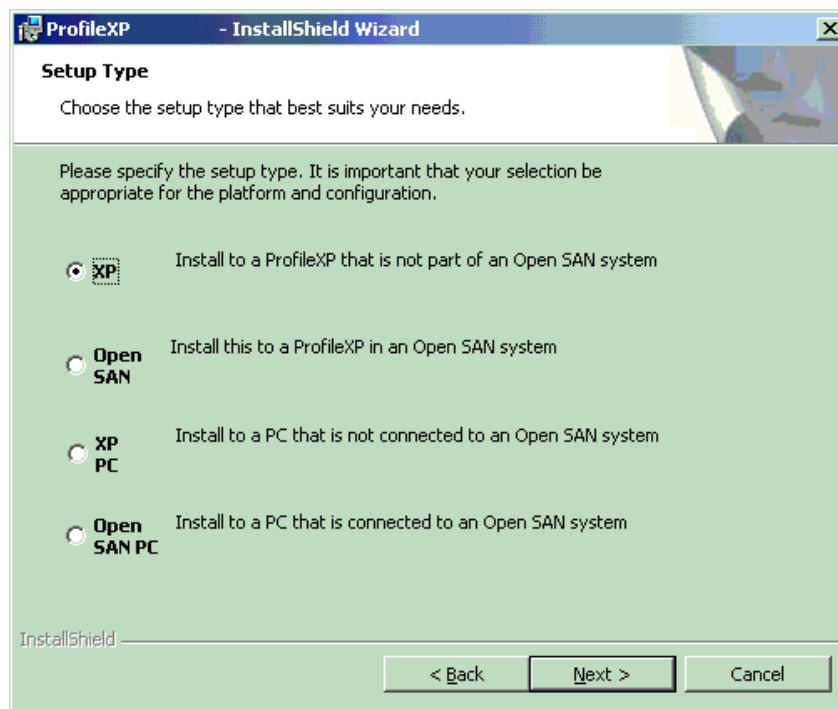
ProfileXP - InstallShield Wizard

Setup Type

Choose the setup type that best suits your needs.

Please specify the setup type. It is important that your selection be appropriate for the platform and configuration.

XP Install to a ProfileXP that is not part of an Open SAN system

Open SAN Install this to a ProfileXP in an Open SAN system

XP PC Install to a PC that is not connected to an Open SAN system

Open SAN PC Install to a PC that is connected to an Open SAN system

InstallShield

< Back Next > Cancel